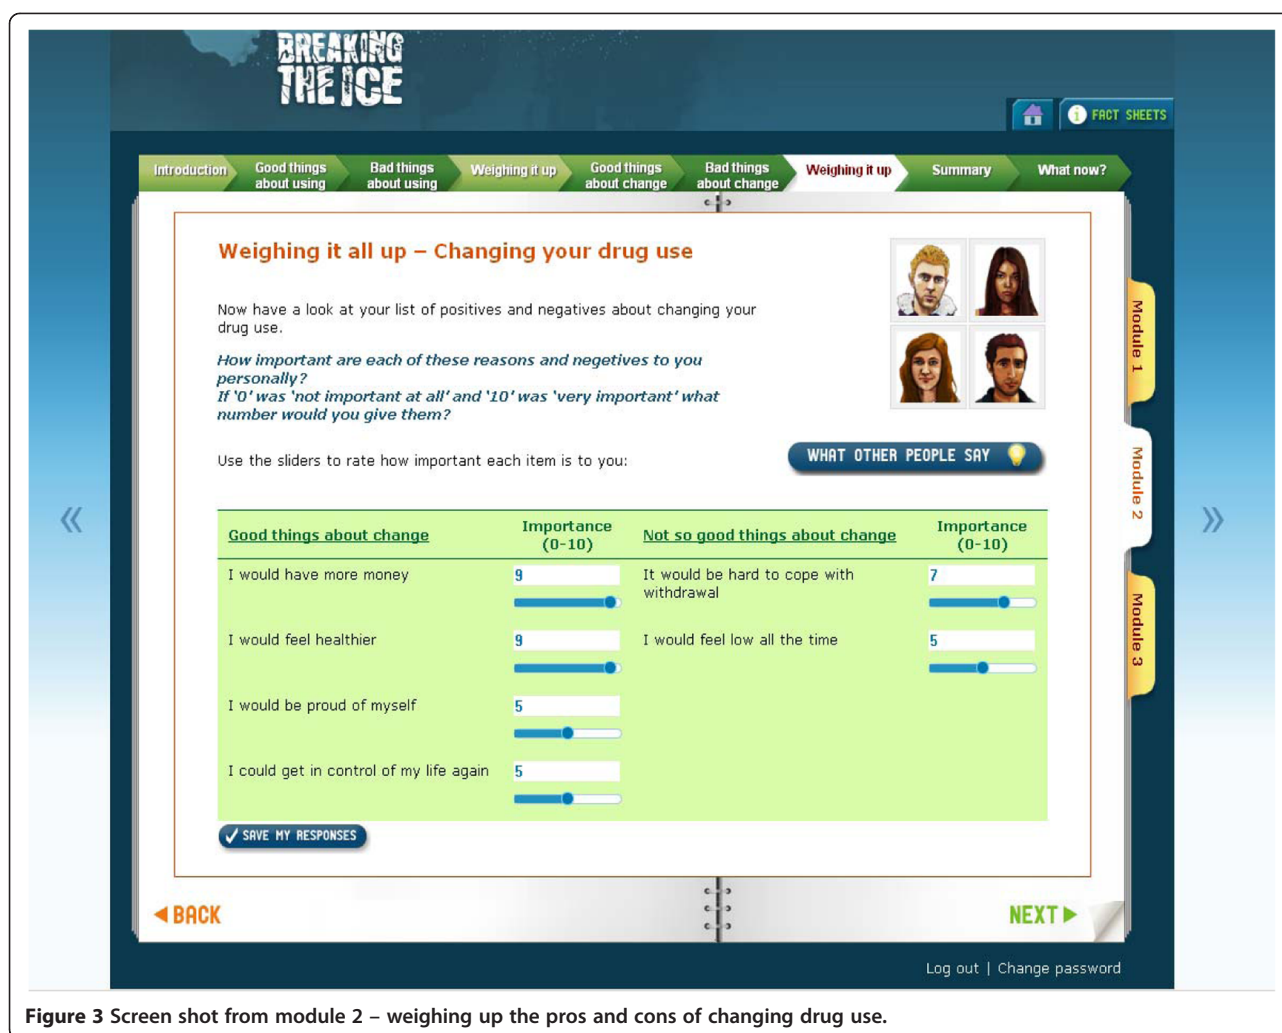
BREAKING THE ICE

FACT SHEETS

Introduction | Good things about using | Bad things about using | Weighing it up | Good things about change | Bad things about change | Weighing it up | Summary | What now?

Weighing it all up – Changing your drug use

Now have a look at your list of positives and negatives about changing your drug use.

How important are each of these reasons and negetives to you personally?
If '0' was 'not important at all' and '10' was 'very important' what number would you give them?

Use the sliders to rate how important each item is to you:

WHAT OTHER PEOPLE SAY

Module 1
Module 2
Module 3

| Good things about change | Importance (0-10) | Not so good things about change | Importance (0-10) |
|---|---|---|---|
| I would have more money | 9 | It would be hard to cope with withdrawal | 7 |
| I would feel healthier | 9 | I would feel low all the time | 5 |
| I would be proud of myself | 5 | | |
| I could get in control of my life again | 5 | | |

SAVE MY RESPONSES

BACK

NEXT

Log out | Change password

Figure 3 Screen shot from module 2 – weighing up the pros and cons of changing drug use.